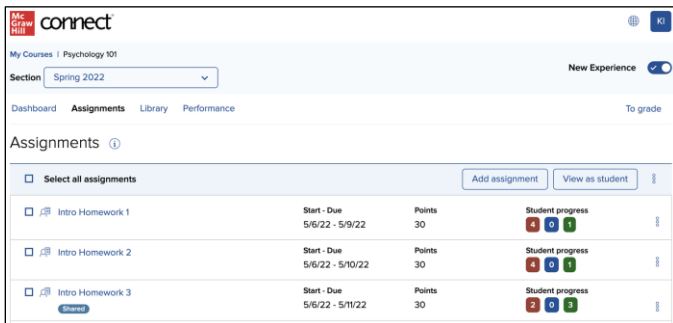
Mc Graw Hill connect

KI

My Courses | Psychology 101

Section Spring 2022

New Experience

Dashboard Assignments Library Performance

To grade

Assignments ⓘ

Select all assignments

Add assignment

View as student

| | Start - Due | Points | Student progress |
|---|---|---|---|
| Intro Homework 1 | 5/6/22 - 5/9/22 | 30 | 4 0 1 |
| Intro Homework 2 | 5/6/22 - 5/10/22 | 30 | 4 0 1 |
| Intro Homework 3 Shared | 5/6/22 - 5/11/22 | 30 | 2 0 3 |